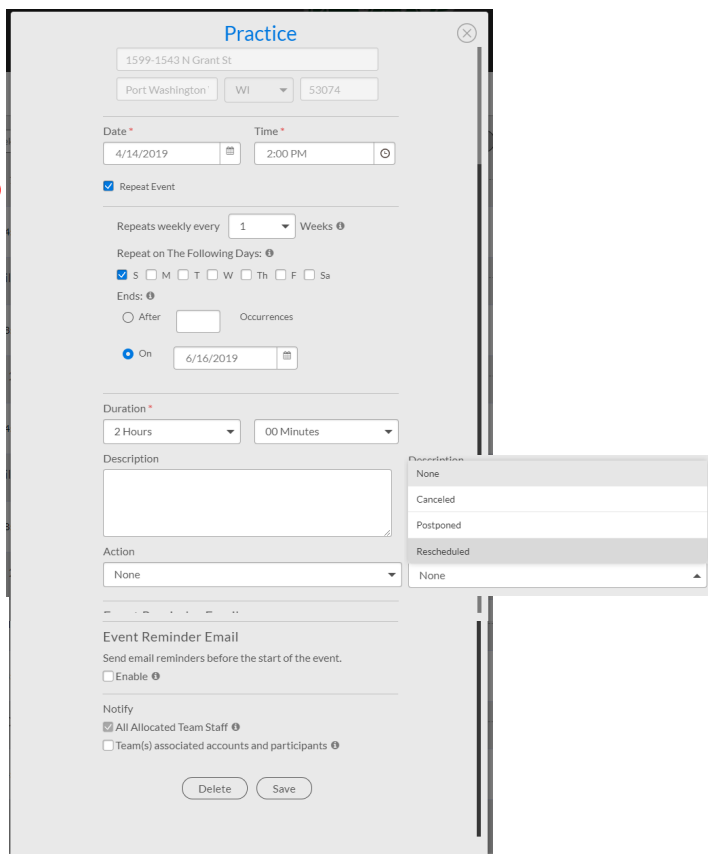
Practice

1599-1543 N Grant St

Port Washington WI 53074

Date *
4/14/2019

Time *
2:00 PM

Repeat Event

Repeats weekly every 1 Weeks

Repeat on The Following Days:
S M T W Th F Sa

Ends:
After Occurrences

On 6/16/2019

Duration *
2 Hours
00 Minutes

Description

Description

None
Canceled
Postponed
Rescheduled

Action
None
None

Event Reminder Email
Send email reminders before the start of the event.
Enable

Notify
All Allocated Team Staff
Team(s) associated accounts and participants

Delete Save